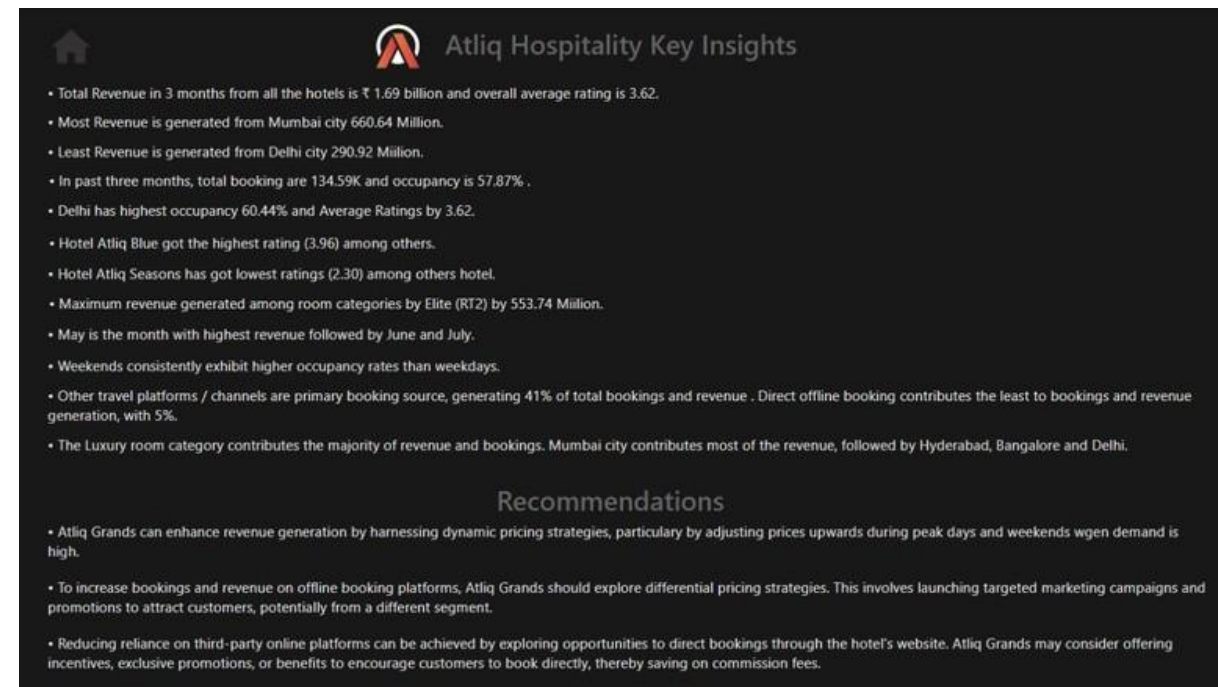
Atliq Hospitality Key Insights

• Total Revenue in 3 months from all the hotels is ₹ 1.69 billion and overall average rating is 3.62.

• Most Revenue is generated from Mumbai city 660.64 Million.

• Least Revenue is generated from Delhi city 290.92 Miilion.

• In past three months, total booking are 134.59K and occupancy is 57.87% .

• Delhi has highest occupancy 60.44% and Average Ratings by 3.62.

• Hotel Atliq Blue got the highest rating (3.96) among others.

• Hotel Atliq Seasons has got lowest ratings (2.30) among others hotel.

• Maximum revenue generated among room categories by Elite (RT2) by 553.74 Miilion.

• May is the month with highest revenue followed by June and July.

• Weekends consistently exhibit higher occupancy rates than weekdays.

• Other travel platforms / channels are primary booking source, generating 41% of total bookings and revenue . Direct offline booking contributes the least to bookings and revenue generation, with 5%.

• The Luxury room category contributes the majority of revenue and bookings. Mumbai city contributes most of the revenue, followed by Hyderabad, Bangalore and Delhi.

Recommendations

• Atliq Grands can enhance revenue generation by harnessing dynamic pricing strategies, particulary by adjusting prices upwards during peak days and weekends wgen demand is high.

• To increase bookings and revenue on offline booking platforms, Atliq Grands should explore differential pricing strategies. This involves launching targeted marketing campaigns and promotions to attract customers, potentially from a different segment.

• Reducing reliance on third-party online platforms can be achieved by exploring opportunities to direct bookings through the hotel's website. Atliq Grands may consider offering incentives, exclusive promotions, or benefits to encourage customers to book directly, thereby saving on commission fees.